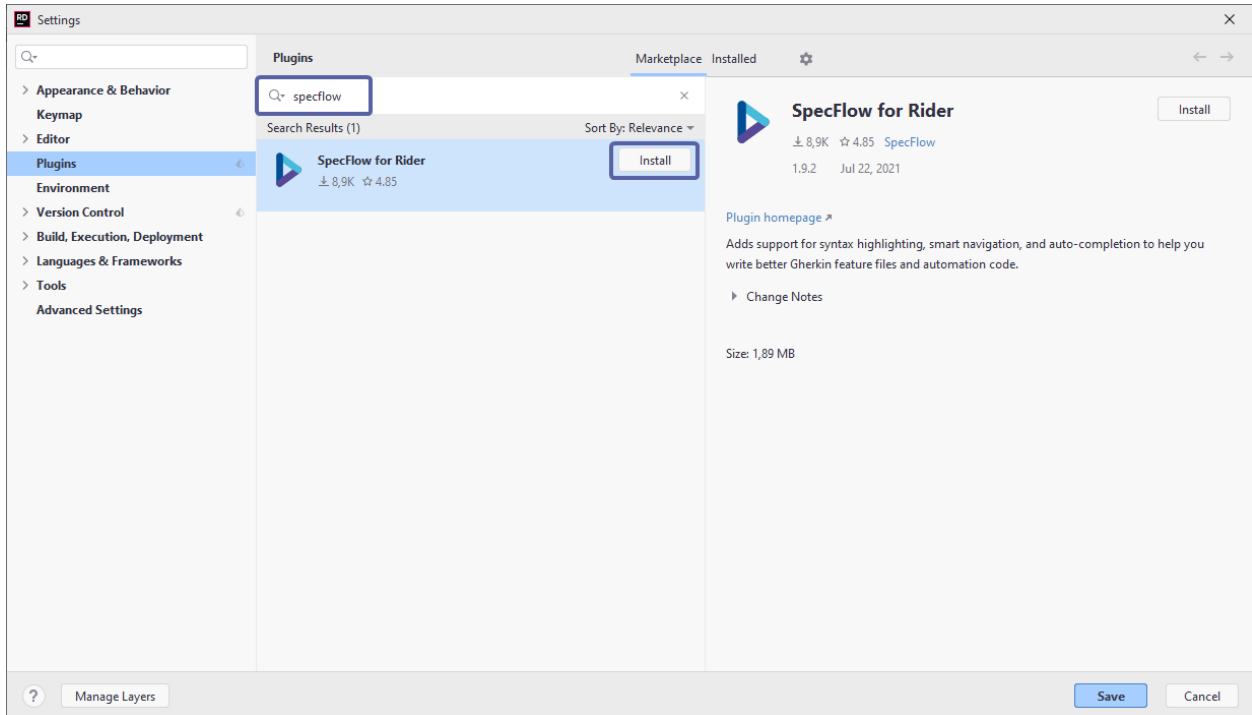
RD Settings

Appearance & Behavior
Keymap
Editor
Plugins
Environment
Version Control
Build, Execution, Deployment
Languages & Frameworks
Tools
Advanced Settings

Plugins
Marketplace Installed

specflow
Search Results (1)
Sort By: Relevance
SpecFlow for Rider
Install
8,9K 4.85

SpecFlow for Rider
Install
8,9K 4.85 SpecFlow
1.9.2 Jul 22, 2021

Plugin homepage ↗
Adds support for syntax highlighting, smart navigation, and auto-completion to help you write better Gherkin feature files and automation code.

Change Notes

Size: 1,89 MB

?
Manage Layers
Save
Cancel